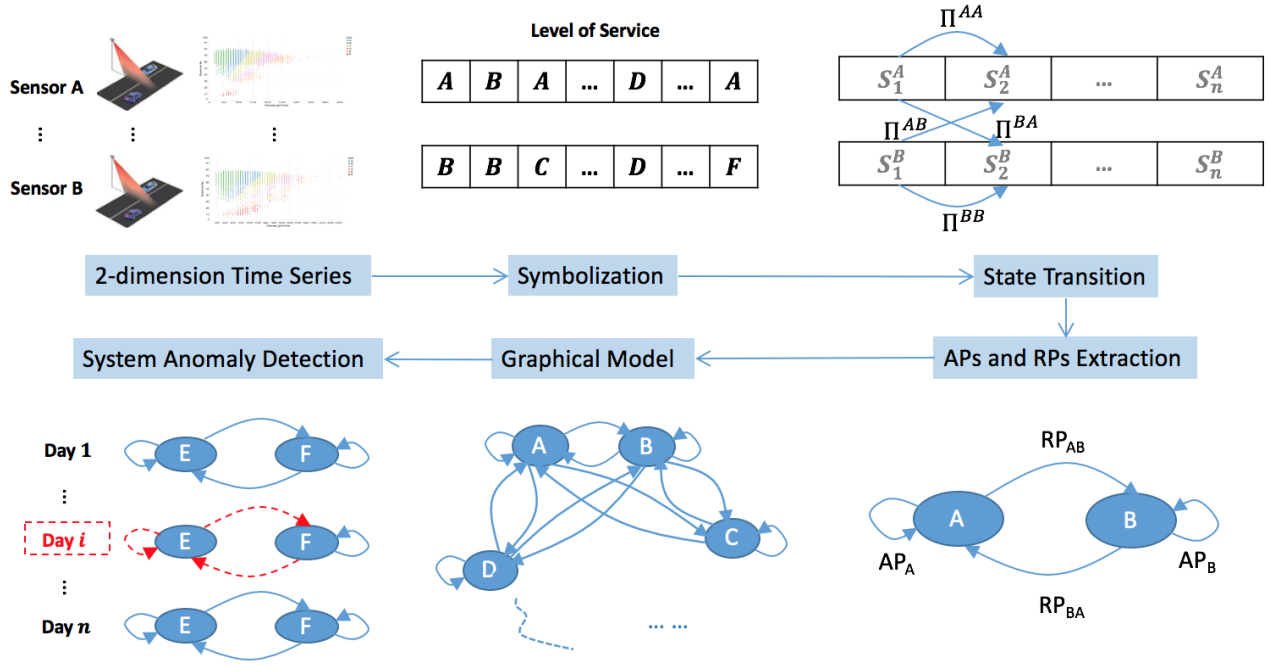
Sensor A

⋮ ⋮ ⋮

Sensor B

Level of Service

| A | B | A | … | D | … | A |
|---|---|---|---|---|---|---|

| B | B | C | … | D | … | F |
|---|---|---|---|---|---|---|

$\Pi^{AA}$

| $S_1^A$ | $S_2^A$ | … | $S_n^A$ |
|---|---|---|---|

$\Pi^{AB}$ $\Pi^{BA}$

| $S_1^B$ | $S_2^B$ | … | $S_n^B$ |
|---|---|---|---|

$\Pi^{BB}$

2-dimension Time Series

Symbolization

State Transition

System Anomaly Detection

Graphical Model

APs and RPs Extraction

Day 1

E F

⋮

Day $i$

E F

⋮

Day $n$

E F

A B C D

… …

$RP_{AB}$

A B

$AP_A$

$AP_B$

$RP_{BA}$